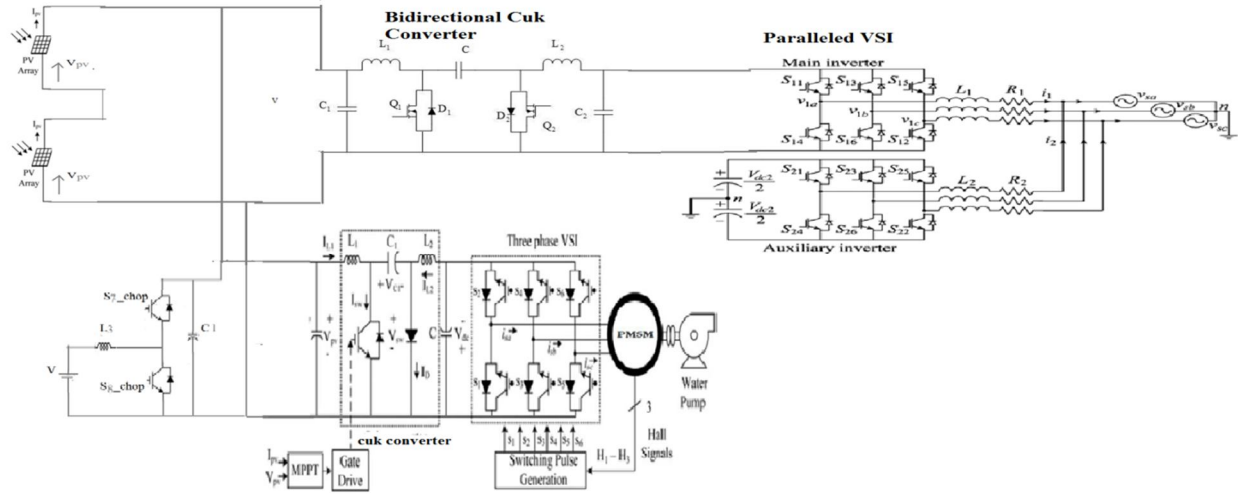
Bidirectional Cuk Converter

Paralleled VSI

$I_{pv}$
PV Array
$V_{PV}$

$I_{pv}$
PV Array
$V_{PV}$

V

$L_1$
C
$L_2$
$C_1$
$Q_1$
$D_1$
$D_2$
$Q_2$
$C_2$

Main inverter
$S_{11}$ $S_{13}$ $S_{15}$
$v_{1a}$ $v_{1b}$ $v_{1c}$
$S_{14}$ $S_{16}$ $S_{12}$
$L_1$ $R_1$ $i_1$
$v_{sa}$ $v_{sb}$ $v_{sc}$ n
$i_2$
$\frac{V_{dc2}}{2}$
$\frac{V_{dc2}}{2}$
n
$S_{21}$ $S_{23}$ $S_{25}$
$S_{24}$ $S_{26}$ $S_{22}$
$L_2$ $R_2$
Auxiliary inverter

$S_7$_chop
L3
C 1
V
$S_8$_chop

$I_{L1}$ $L_1$ $C_1$ $L_2$
$+V_{C1}-$
$I_{L2}$
$I_{sw}$
$V_P$
$V_{sw}$
$I_0$
C
$V_{dc}$
Three phase VSI
$S_1$ $S_3$ $S_5$
$S_4$ $S_6$ $S_2$
$i_a$ $i_b$ $i_c$
PMSM
Water Pump
3
Hall Signals
cuk converter
$I_{pv}$
$V_{pv}$
MPPT
Gate Drive
$S_1$ $S_2$ $S_3$ $S_4$ $S_5$ $S_6$
Switching Pulse Generation
$H_1 - H_3$